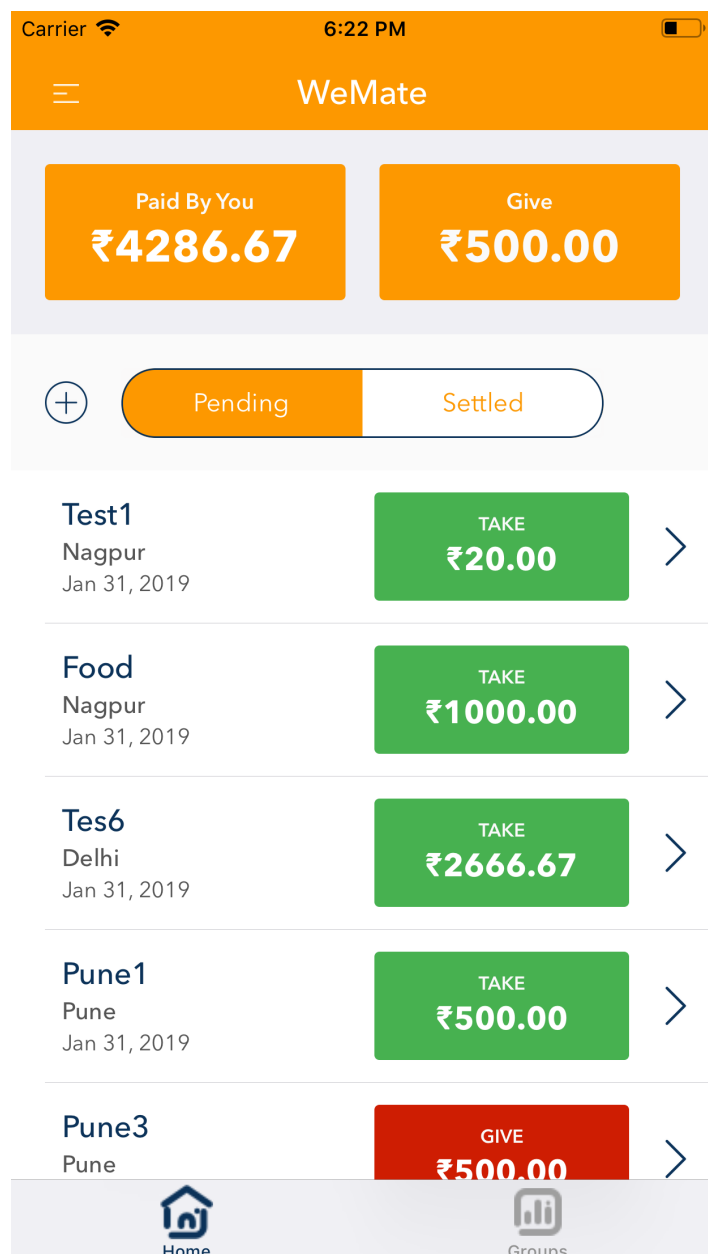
Carrier 6:22 PM

WeMate

Paid By You
₹4286.67

Give
₹500.00

Pending Settled

Test1
Nagpur
Jan 31, 2019
TAKE
₹20.00

Food
Nagpur
Jan 31, 2019
TAKE
₹1000.00

Tes6
Delhi
Jan 31, 2019
TAKE
₹2666.67

Pune1
Pune
Jan 31, 2019
TAKE
₹500.00

Pune3
Pune
GIVE
₹500.00

Home Groups